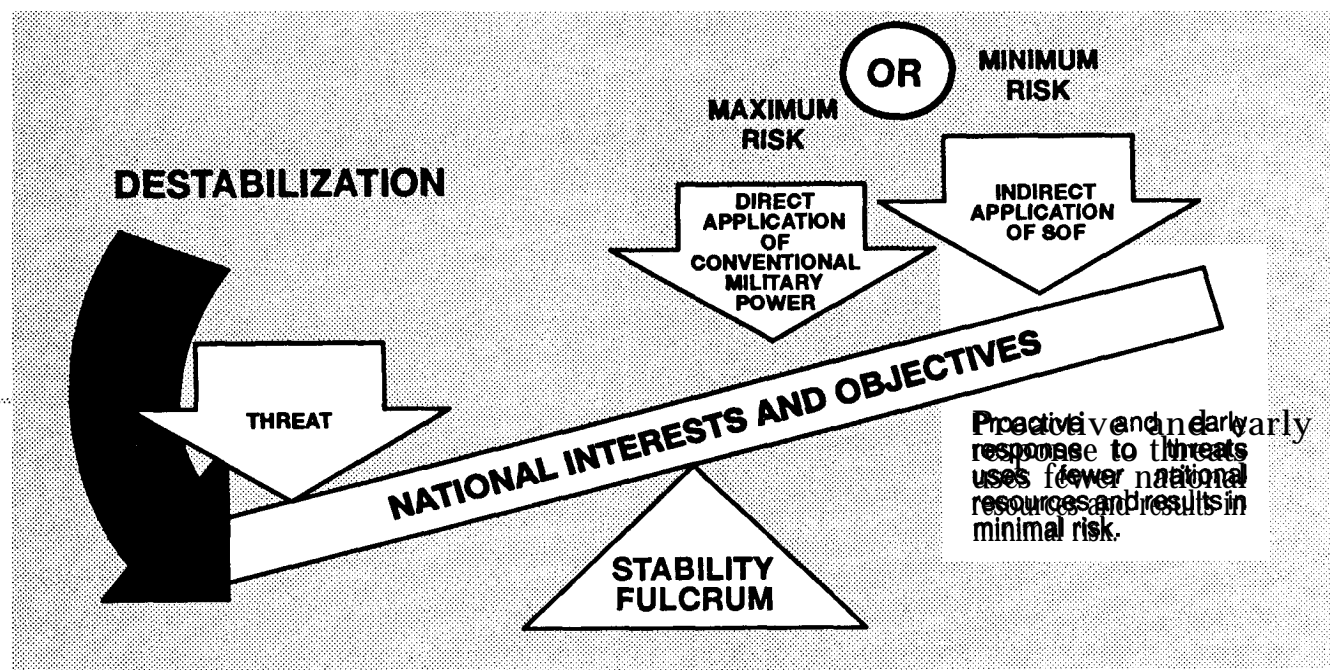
OR

MINIMUM RISK

MAXIMUM RISK

DESTABILIZATION

DIRECT APPLICATION OF CONVENTIONAL MILITARY POWER

INDIRECT APPLICATION OF SOF

THREAT

NATIONAL INTERESTS AND OBJECTIVES

Proactive and early response to threats uses fewer national resources and results in minimal risk.

STABILITY FULCRUM